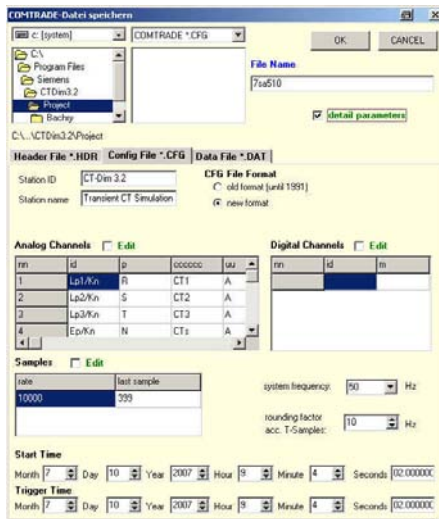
COMTRADE-Datei speichern

c: [system]
COMTRADE *.CFG
OK
CANCEL
C:\
Program Files
Siemens
CTDim3.2
Project
Bachty
File Name
7sa510
detail parameters
C:\...\CTDim3.2\Project

Header File *.HDR
Config File *.CFG
Data File *.DAT

Station ID: CT-Dim 3.2
Station name: Transient CT Simulation
CFG File Format
old format (until 1991)
new format

Analog Channels
Edit

| nn | id | p | cccccc | uu |
|---|---|---|---|---|
| 1 | Lp1/Kn | R | CT1 | A |
| 2 | Lp2/Kn | S | CT2 | A |
| 3 | Lp3/Kn | T | CT3 | A |
| 4 | Ep/Kn | N | CTs | A |

Digital Channels
Edit

| nn | id | m |
|---|---|---|
| | | |

Samples
Edit

| rate | last sample |
|---|---|
| 10000 | 399 |

system frequency: 50 Hz
rounding factor acc. T-Samples: 10 Hz

Start Time
Month 7 Day 10 Year 2007 Hour 9 Minute 4 Seconds 02.00000
Trigger Time
Month 7 Day 10 Year 2007 Hour 9 Minute 4 Seconds 02.00000